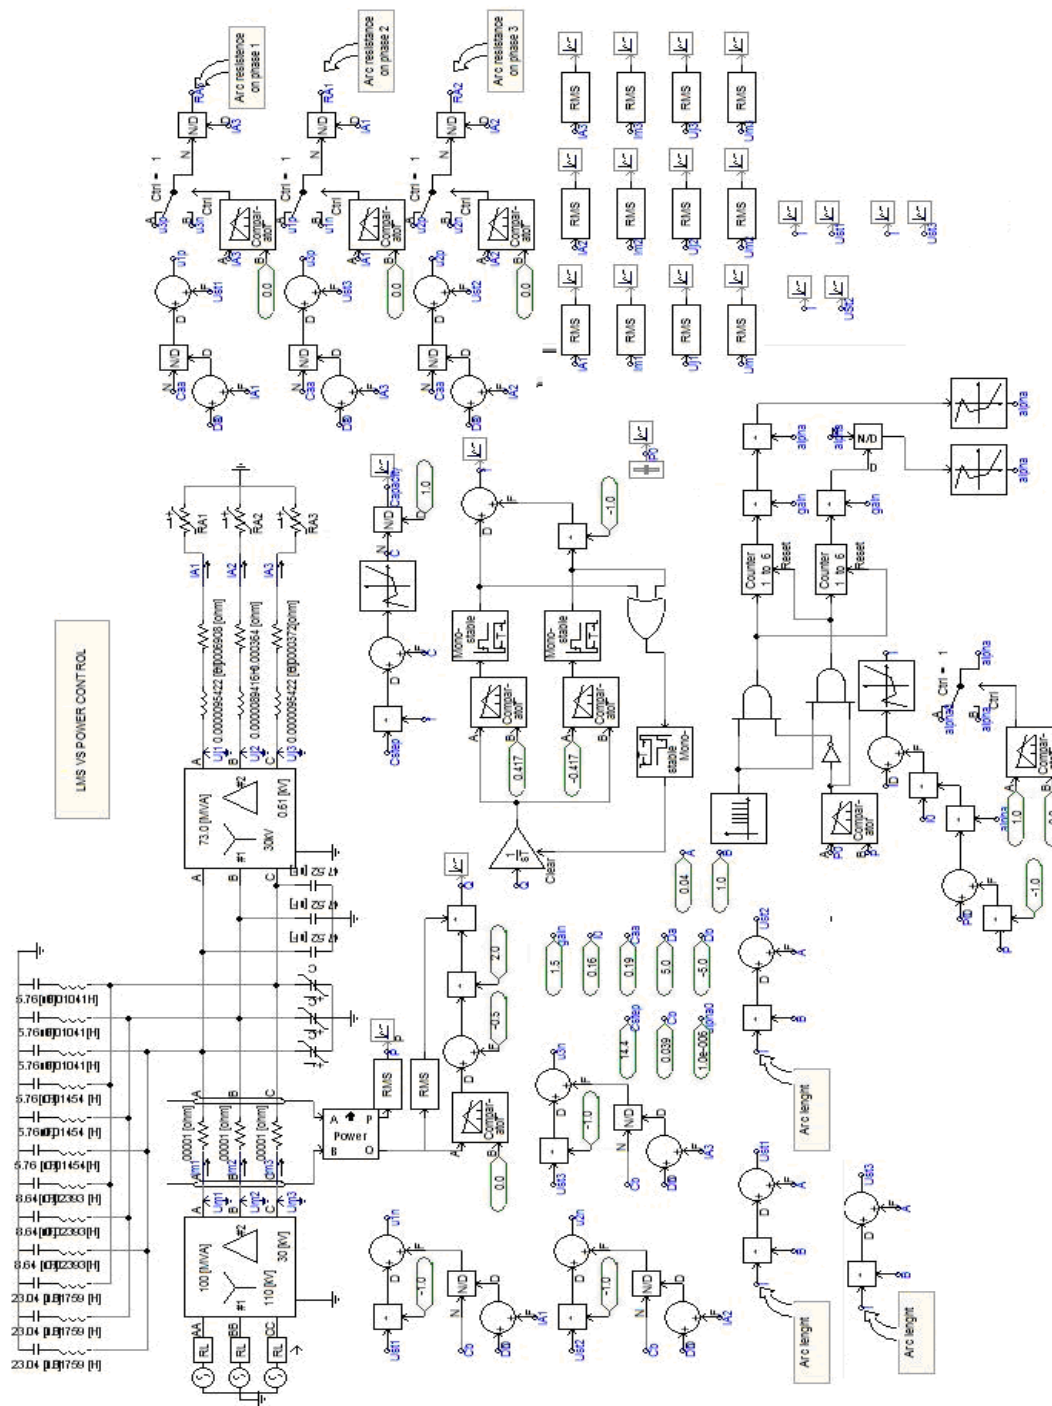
LMS VS POWER CONTROL

Arc resistance on phase 1

Arc resistance on phase 2

Arc resistance on phase 3

Arc lenght

Arc lenght

Arc lenght

73.0 [MVA]

30kV

0.61 [kV]

100 [MVA]

110 [kV]

30 [kV]

Power

RMS

RMS

Compar-ator

Mono-stable

Counter 1 to 6

Reset

N/D

Ctrl = 1

0.417

-0.417

0.0

1.0

-1.0

2.0

-0.5

1.5

0.16

0.19

5.0

-5.0

14.4

0.039

1.0e-006

0.04

Clear

5.76 [\Omega] 0.01041 [H]

8.64 [\Omega] 0.02393 [H]

23.04 [\Omega] 0.1759 [H]

alpha

gain

Capacity

Cstep

RA1

RA2

RA3